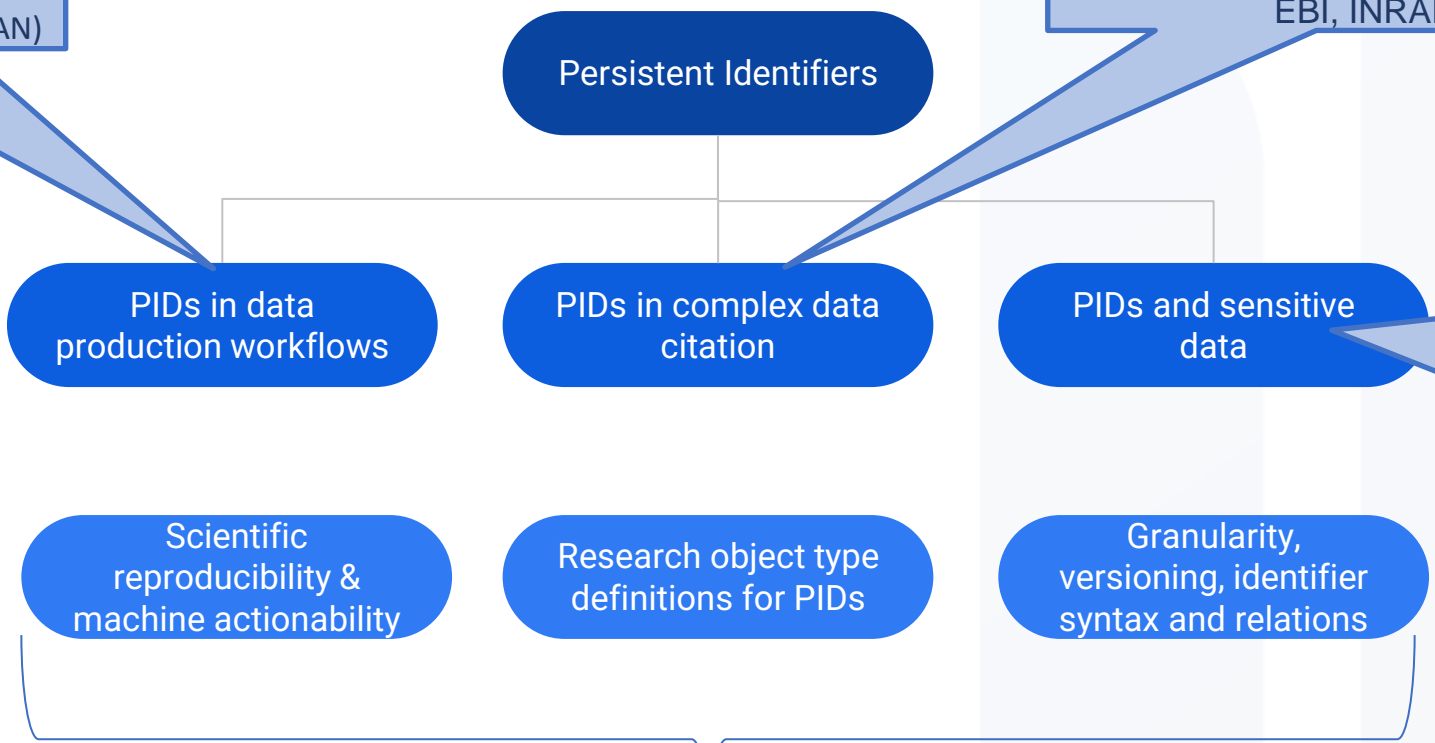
AN)

EBI, INRA

Persistent Identifiers

PIDs in data production workflows

PIDs in complex data citation

PIDs and sensitive data

Scientific reproducibility & machine actionability

Research object type definitions for PIDs

Granularity, versioning, identifier syntax and relations